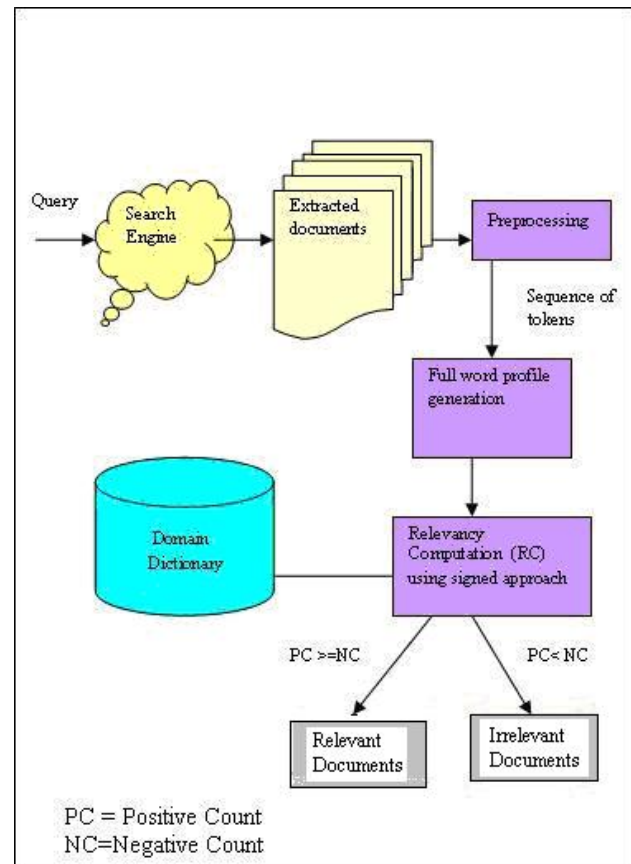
Query

Search Engine

Extracted documents

Preprocessing

Sequence of tokens

Full word profile generation

Domain Dictionary

Relevancy Computation (RC) using signed approach

PC >=NC

PC< NC

Relevant Documents

Irrelevant Documents

PC = Positive Count
NC=Negative Count